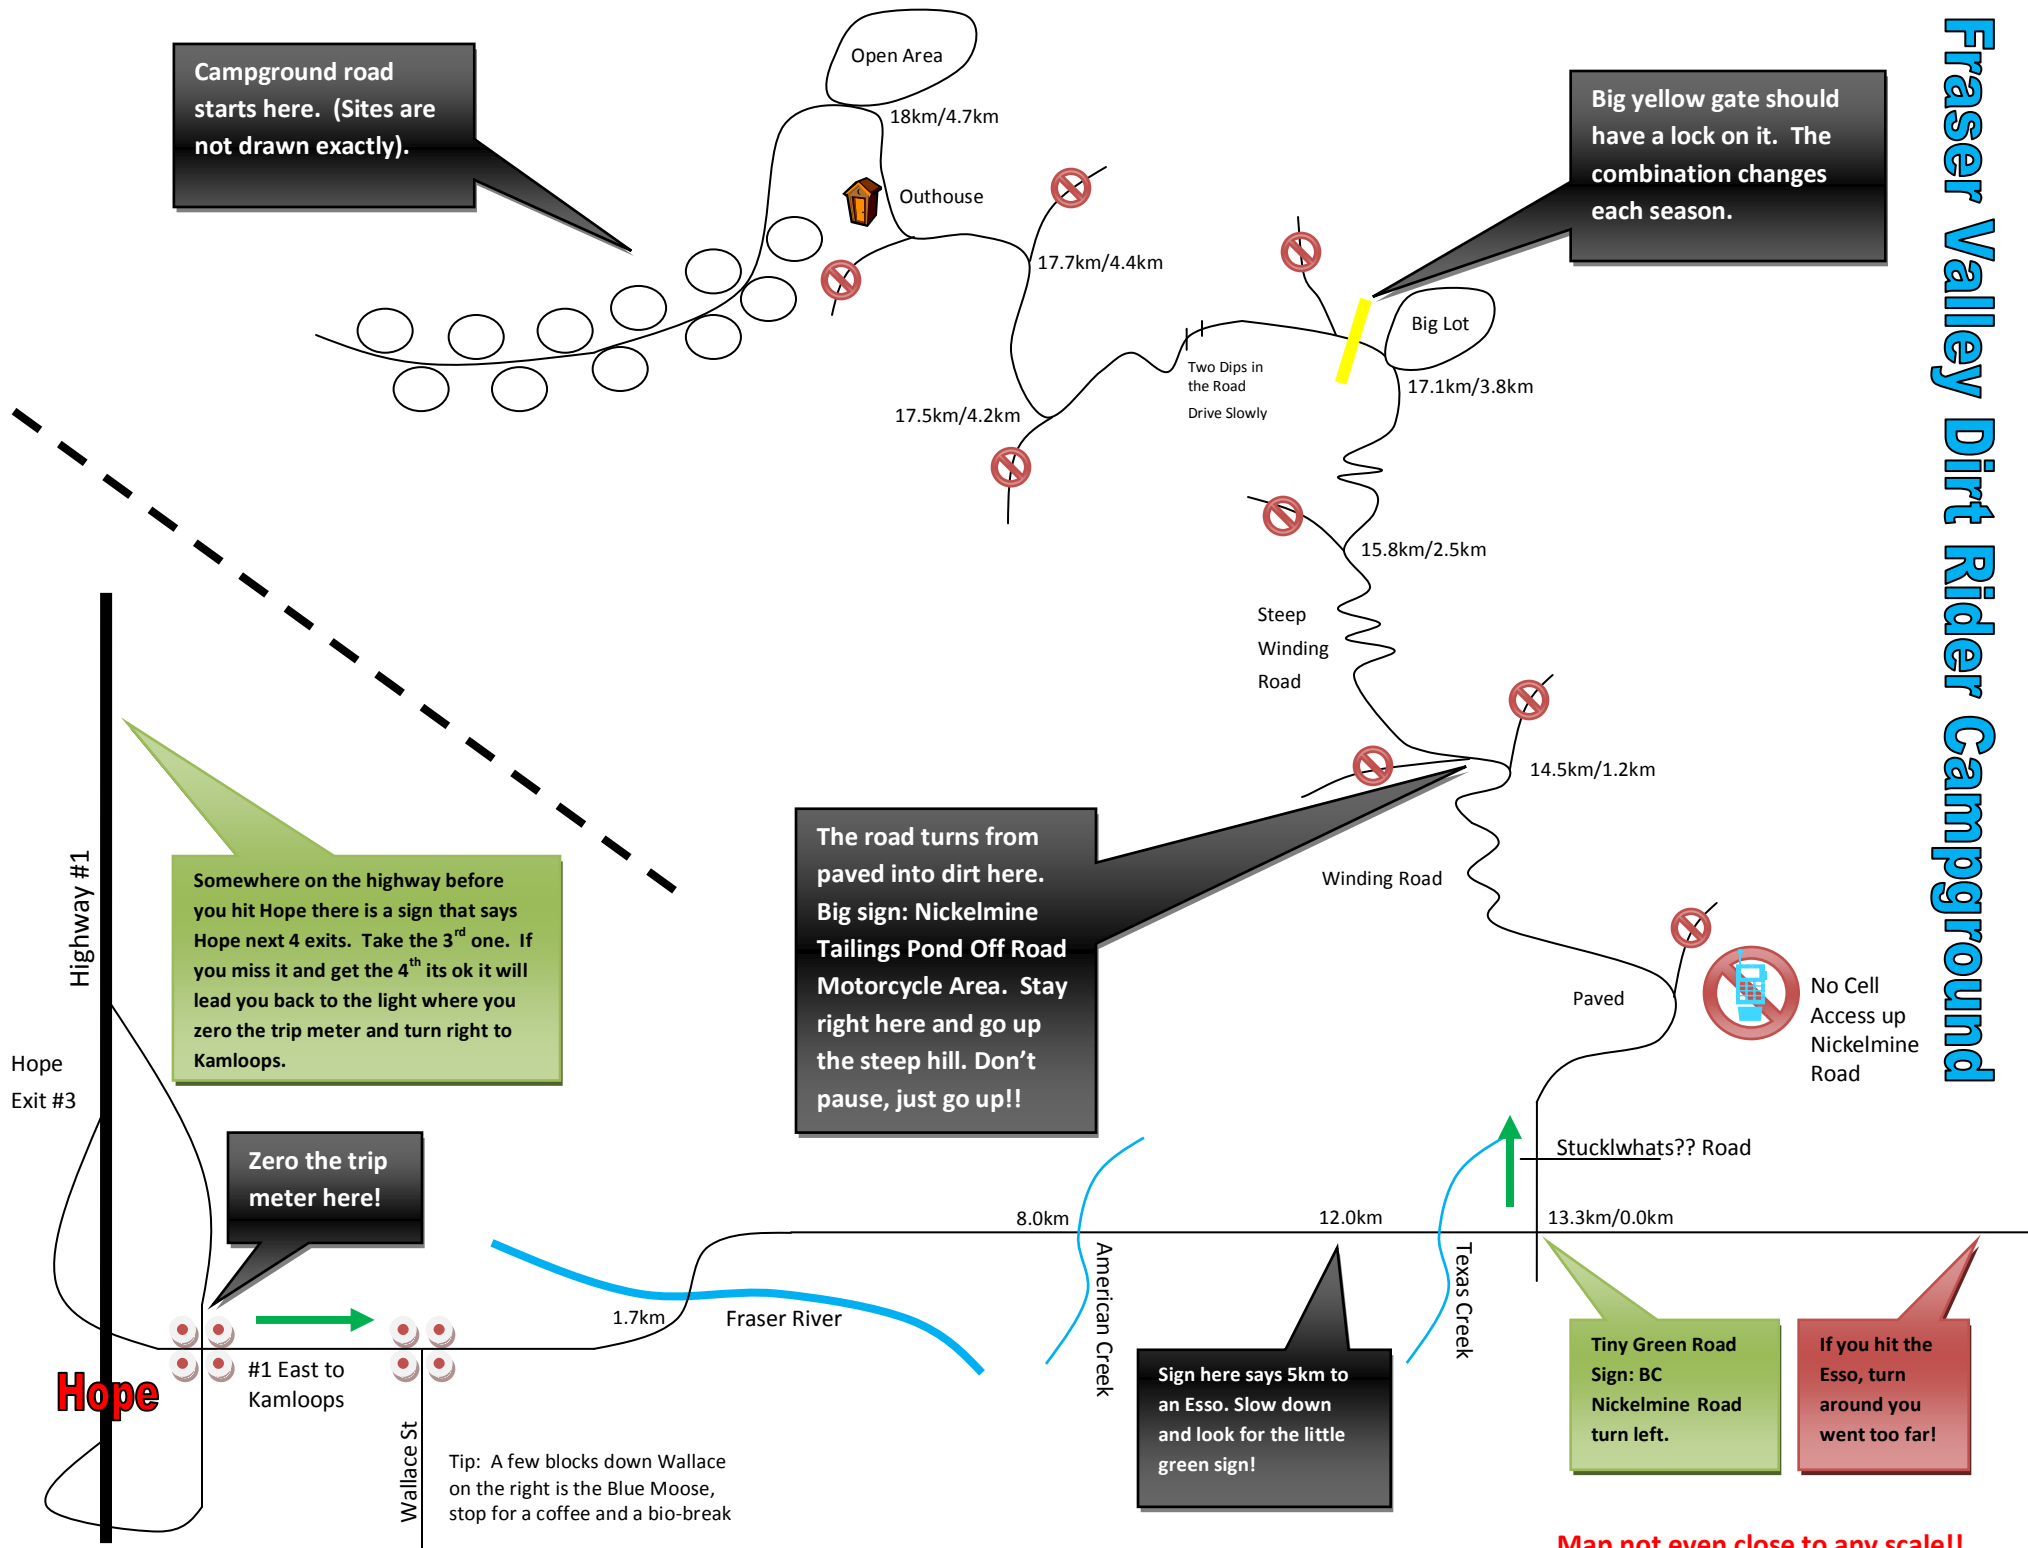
Fraser Valley Dirt Rider Campground

Campground road starts here. (Sites are not drawn exactly).

Open Area

18km/4.7km

Outhouse

17.7km/4.4km

Big yellow gate should have a lock on it. The combination changes each season.

Big Lot

Two Dips in the Road

Drive Slowly

17.1km/3.8km

17.5km/4.2km

15.8km/2.5km

Steep Winding Road

14.5km/1.2km

Winding Road

The road turns from paved into dirt here. Big sign: Nickelmine Tailings Pond Off Road Motorcycle Area. Stay right here and go up the steep hill. Don't pause, just go up!!

Paved

No Cell Access up Nickelmine Road

Highway #1

Somewhere on the highway before you hit Hope there is a sign that says Hope next 4 exits. Take the 3$^{rd}$ one. If you miss it and get the 4$^{th}$ its ok it will lead you back to the light where you zero the trip meter and turn right to Kamloops.

Hope Exit #3

Zero the trip meter here!

Stucklwhats?? Road

8.0km

12.0km

13.3km/0.0km

1.7km

Fraser River

American Creek

Texas Creek

#1 East to Kamloops

Hope

Wallace St

Tip: A few blocks down Wallace on the right is the Blue Moose, stop for a coffee and a bio-break

Sign here says 5km to an Esso. Slow down and look for the little green sign!

Tiny Green Road Sign: BC Nickelmine Road turn left.

If you hit the Esso, turn around you went too far!

Map not even close to any scale!!